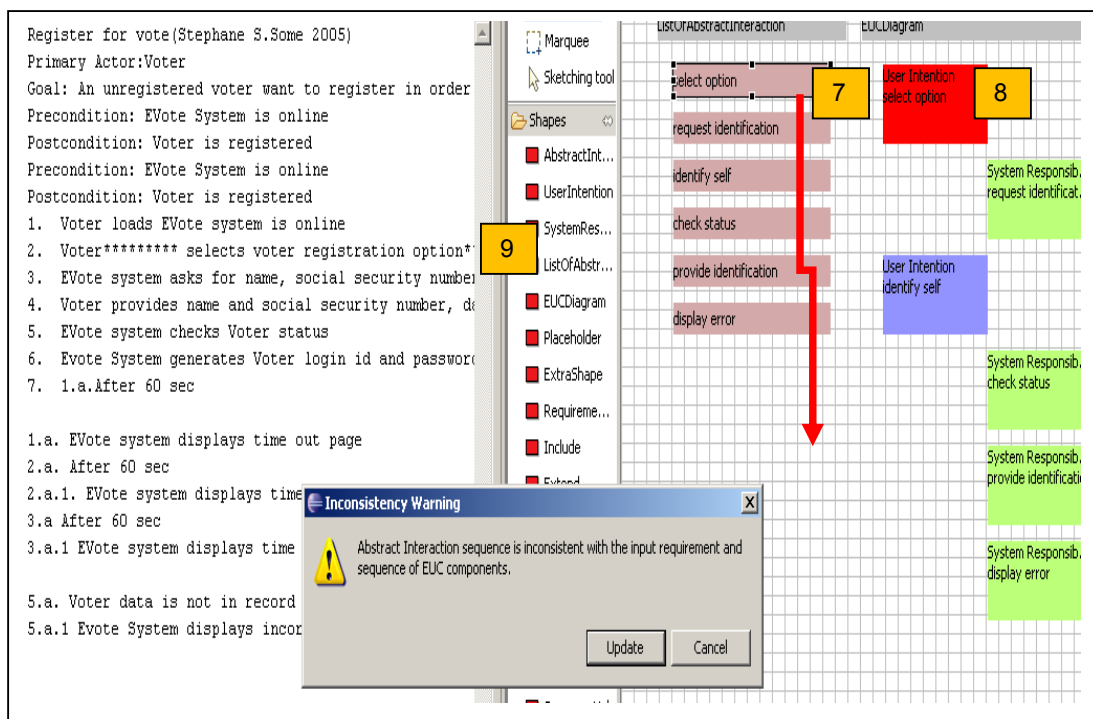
Register for vote(Stephane S.Some 2005)
Primary Actor:Voter
Goal: An unregistered voter want to register in order
Precondition: EVote System is online
Postcondition: Voter is registered
Precondition: EVote System is online
Postcondition: Voter is registered
1. Voter loads EVote system is online
2. Voter********* selects voter registration option*
3. EVote system asks for name, social security number
4. Voter provides name and social security number, da
5. EVote system checks Voter status
6. Evote System generates Voter login id and passwor
7. 1.a.After 60 sec

1.a. EVote system displays time out page
2.a. After 60 sec
2.a.1. EVote system displays time
3.a After 60 sec
3.a.1 EVote system displays time

5.a. Voter data is not in record
5.a.1 Evote System displays incor

Marquee
Sketching tool
Shapes
AbstractInt...
UserIntention
SystemRes...
ListOfAbstr...
EUCDiagram
Placeholder
ExtraShape
Requireme...
Include
Extend

ListOfAbstractInteraction
EUCDiagram

select option
7
User Intention select option
8
request identification
identify self
System Responsib. request identificat.
check status
9
provide identification
User Intention identify self
display error
System Responsib. check status
System Responsib. provide identificati
System Responsib. display error

Inconsistency Warning
Abstract Interaction sequence is inconsistent with the input requirement and sequence of EUC components.
Update
Cancel